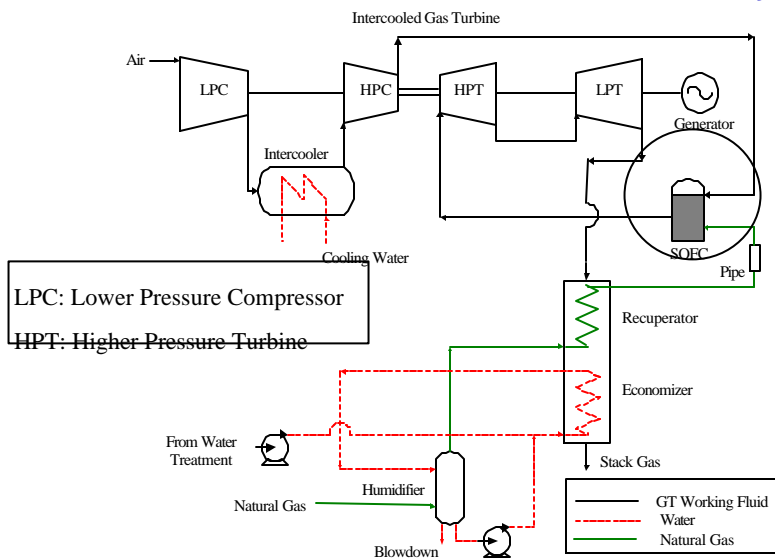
Intercooled Gas Turbine

Air

LPC

HPC

HPT

LPT

Generator

Intercooler

Cooling Water

SOFC

Pipe

LPC: Lower Pressure Compressor

HPT: Higher Pressure Turbine

Recuperator

Economizer

From Water Treatment

Stack Gas

Humidifier

Natural Gas

Blowdown

GT Working Fluid

Water

Natural Gas